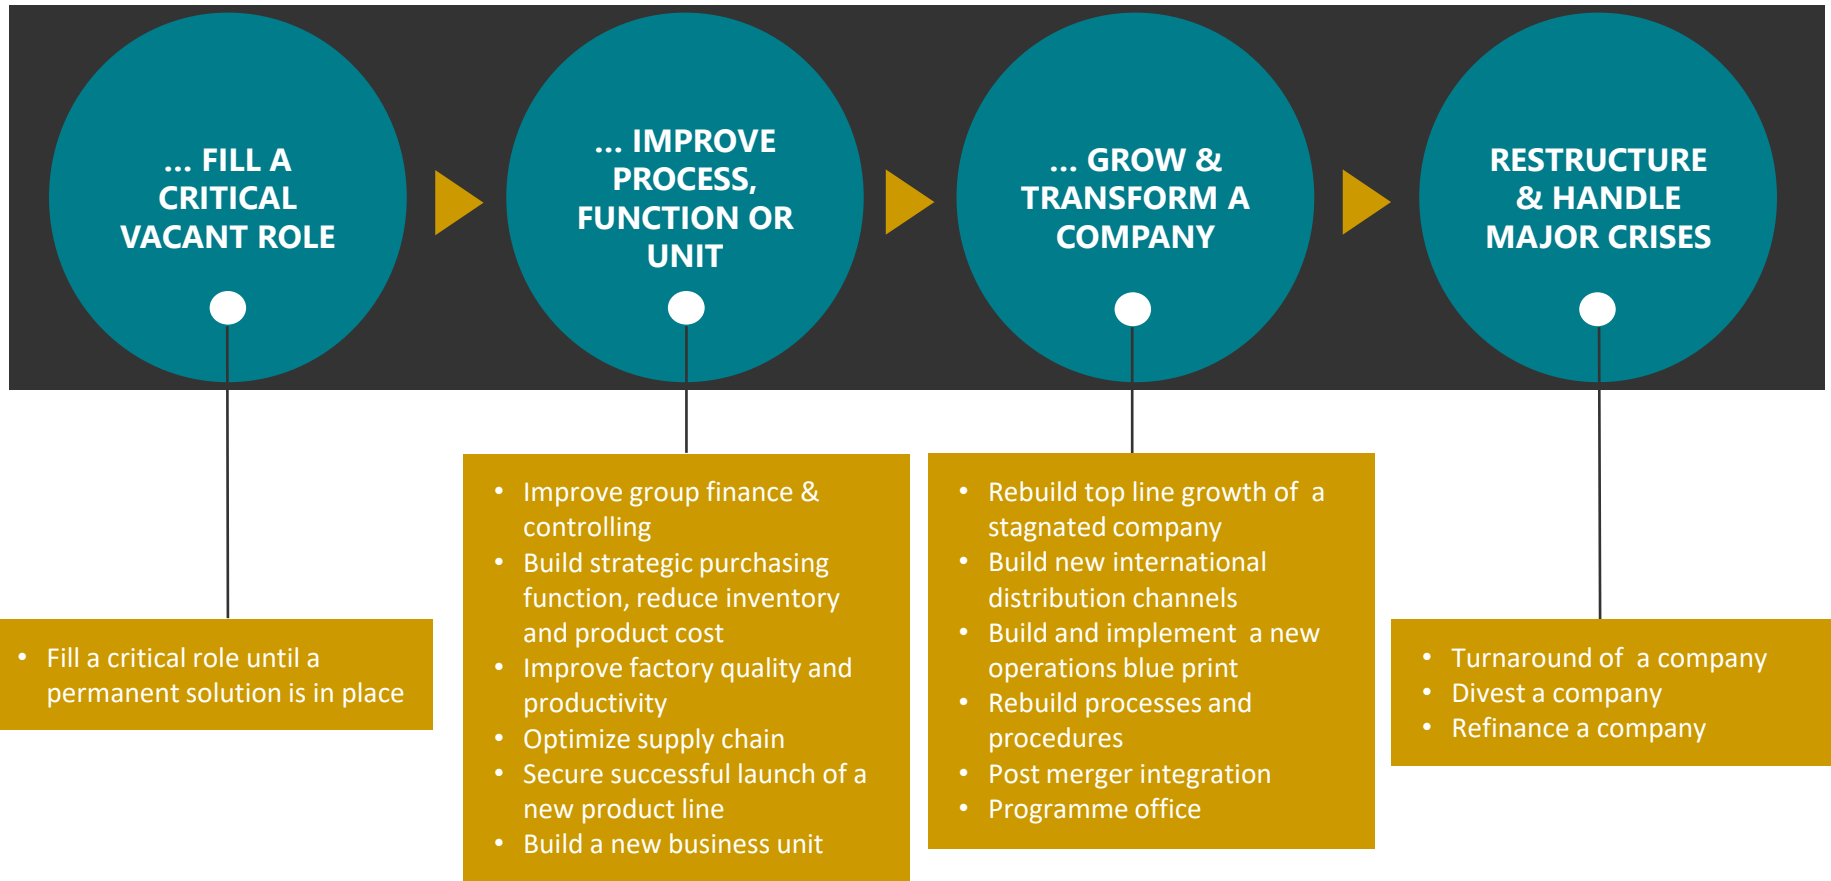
... FILL A CRITICAL VACANT ROLE

... IMPROVE PROCESS, FUNCTION OR UNIT

... GROW & TRANSFORM A COMPANY

RESTRUCTURE & HANDLE MAJOR CRISES

- Fill a critical role until a permanent solution is in place

- Improve group finance & controlling
- Build strategic purchasing function, reduce inventory and product cost
- Improve factory quality and productivity
- Optimize supply chain
- Secure successful launch of a new product line
- Build a new business unit

- Rebuild top line growth of a stagnated company
- Build new international distribution channels
- Build and implement a new operations blue print
- Rebuild processes and procedures
- Post merger integration
- Programme office

- Turnaround of a company
- Divest a company
- Refinance a company